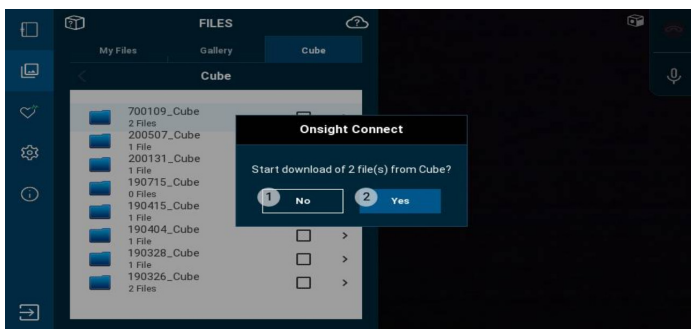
FILES

My Files
Gallery
Cube

Cube

700109_Cube
2 Files
200507_Cube
1 File
200131_Cube
1 File
190715_Cube
0 Files
190415_Cube
1 File
190404_Cube
1 File
190328_Cube
1 File
190326_Cube
2 Files

Onsight Connect

Start download of 2 file(s) from Cube?

1 No
2 Yes